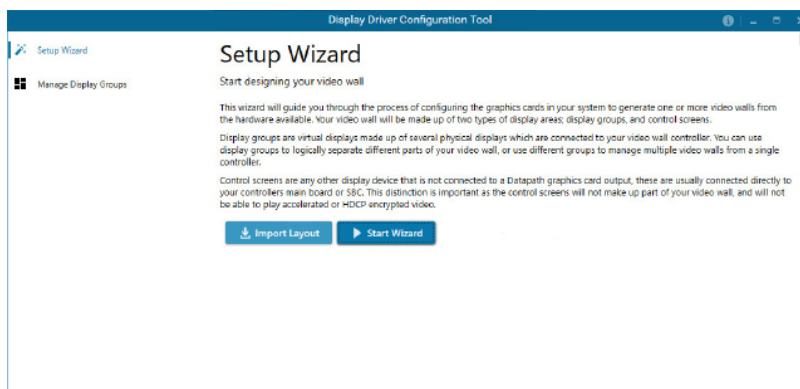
Display Driver Configuration Tool

Setup Wizard

Manage Display Groups

Setup Wizard

Start designing your video wall

This wizard will guide you through the process of configuring the graphics cards in your system to generate one or more video walls from the hardware available. Your video wall will be made up of two types of display areas; display groups, and control screens.

Display groups are virtual displays made up of several physical displays which are connected to your video wall controller. You can use display groups to logically separate different parts of your video wall, or use different groups to manage multiple video walls from a single controller.

Control screens are any other display device that is not connected to a Datapath graphics card output, these are usually connected directly to your controllers main board or SBC. This distinction is important as the control screens will not make up part of your video wall, and will not be able to play accelerated or HDCP encrypted video.

Import Layout

Start Wizard